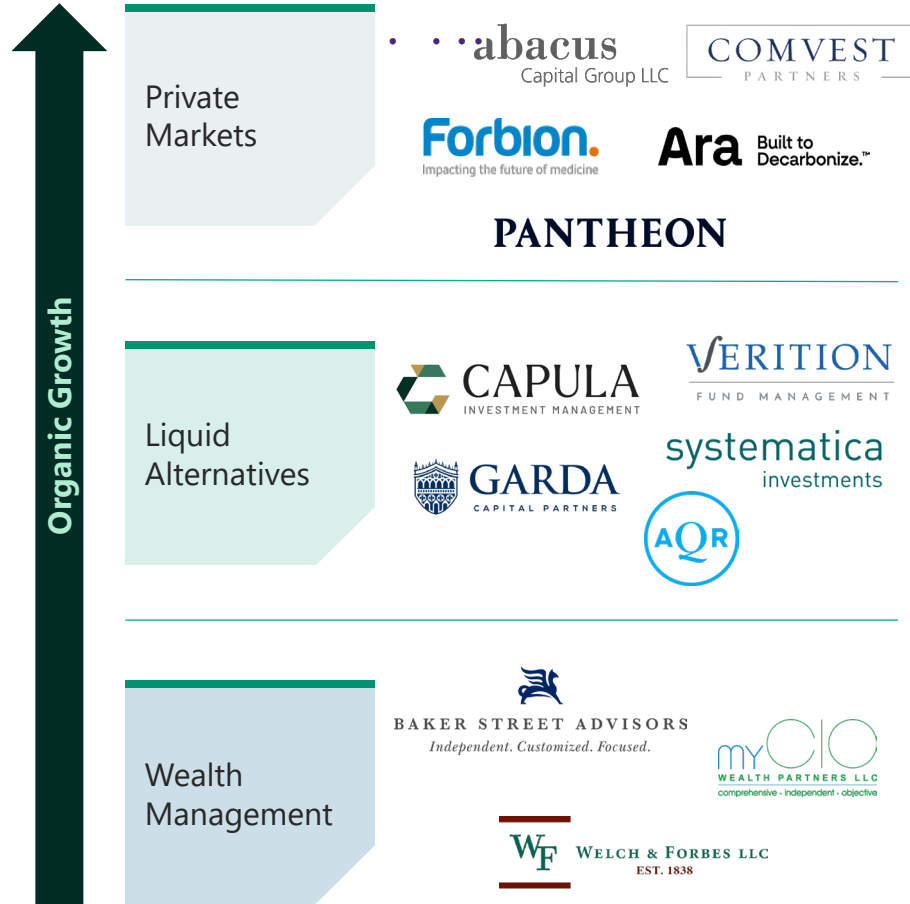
Organic Growth

Private Markets

abacus Capital Group LLC

COMVEST PARTNERS

Forbion. Impacting the future of medicine

Ara Built to Decarbonize.™

PANTHEON

Liquid Alternatives

CAPULA INVESTMENT MANAGEMENT

VERITION FUND MANAGEMENT

systematica investments

GARDA CAPITAL PARTNERS

AQR

Wealth Management

BAKER STREET ADVISORS
Independent. Customized. Focused.

myCIO WEALTH PARTNERS LLC
comprehensive · independent · objective

WF WELCH & FORBES LLC
EST. 1838